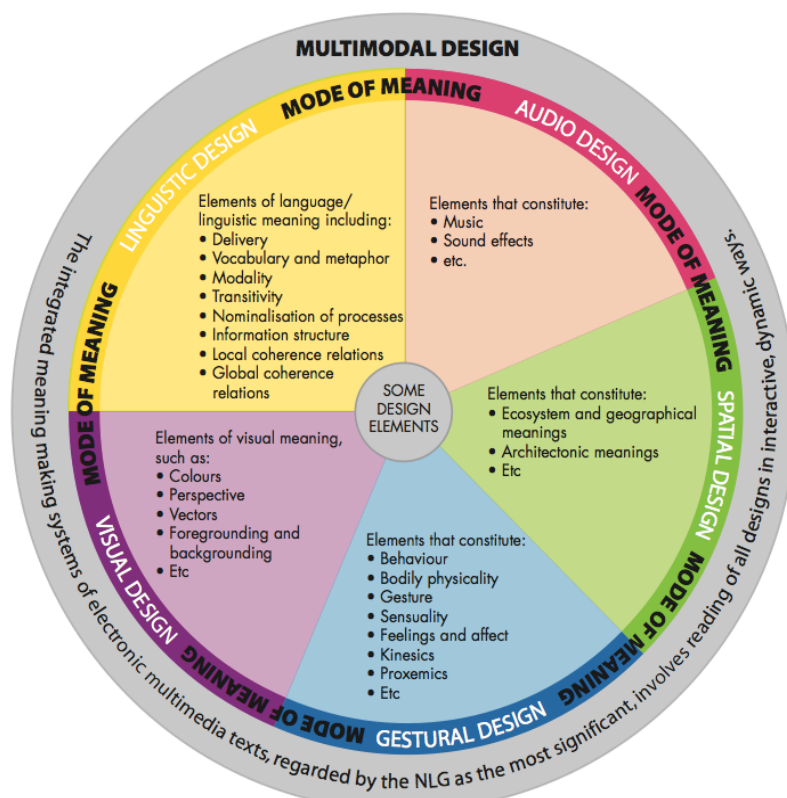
MULTIMODAL DESIGN

LINGUISTIC DESIGN MODE OF MEANING

Elements of language/ linguistic meaning including:
• Delivery
• Vocabulary and metaphor
• Modality
• Transitivity
• Nominalisation of processes
• Information structure
• Local coherence relations
• Global coherence relations

AUDIO DESIGN MODE OF MEANING

Elements that constitute:
• Music
• Sound effects
• etc.

SPATIAL DESIGN MODE OF MEANING

Elements that constitute:
• Ecosystem and geographical meanings
• Architectonic meanings
• Etc

SOME DESIGN ELEMENTS

GESTURAL DESIGN MODE OF MEANING

Elements that constitute:
• Behaviour
• Bodily physicality
• Gesture
• Sensuality
• Feelings and affect
• Kinesics
• Proxemics
• Etc

VISUAL DESIGN MODE OF MEANING

Elements of visual meaning, such as:
• Colours
• Perspective
• Vectors
• Foregrounding and backgrounding
• Etc

MODE OF MEANING

The integrated meaning making systems of electronic multimedia texts, regarded by the NLG as the most significant, involves reading of all designs in interactive, dynamic ways.